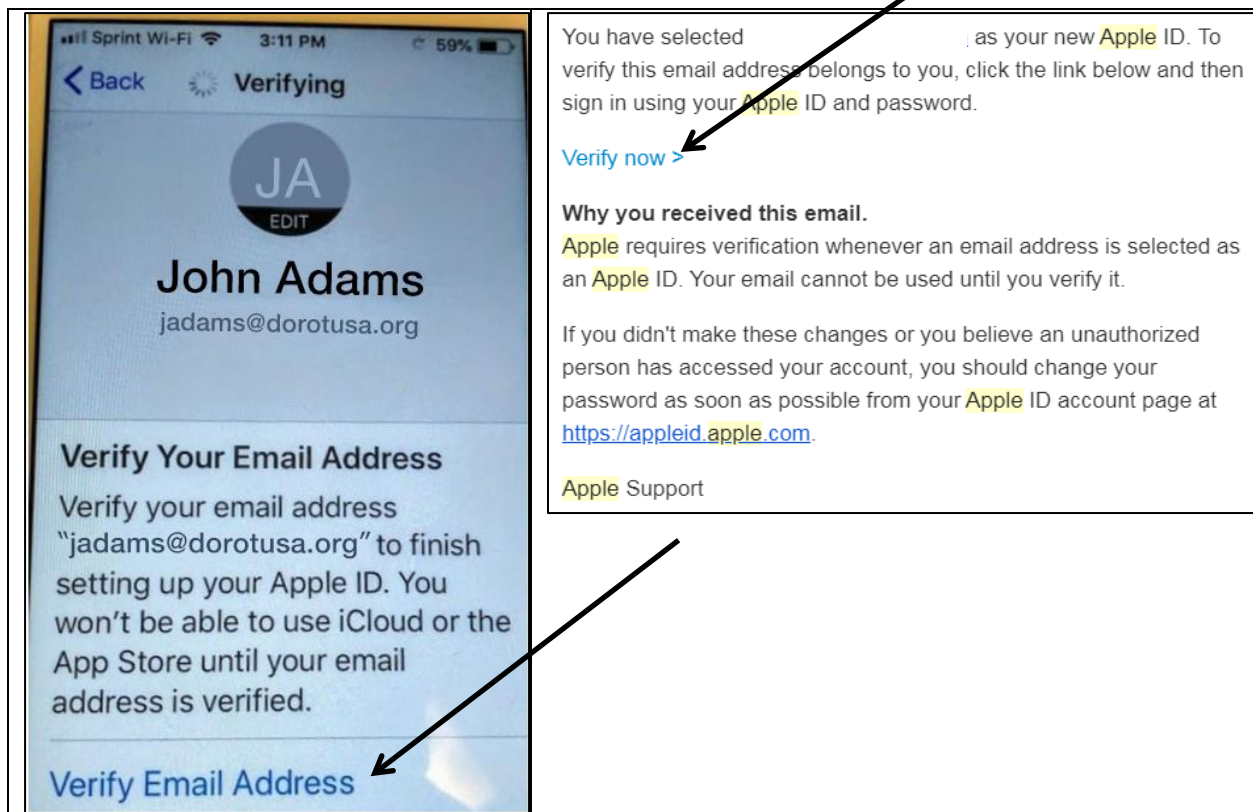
Sprint Wi-Fi 3:11 PM 59%

Back Verifying

JA
EDIT

John Adams
jadams@dorotusa.org

Verify Your Email Address
Verify your email address "jadams@dorotusa.org" to finish setting up your Apple ID. You won't be able to use iCloud or the App Store until your email address is verified.

Verify Email Address

You have selected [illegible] as your new Apple ID. To verify this email address belongs to you, click the link below and then sign in using your Apple ID and password.

Verify now >

Why you received this email.
Apple requires verification whenever an email address is selected as an Apple ID. Your email cannot be used until you verify it.

If you didn't make these changes or you believe an unauthorized person has accessed your account, you should change your password as soon as possible from your Apple ID account page at https://appleid.apple.com.

Apple Support